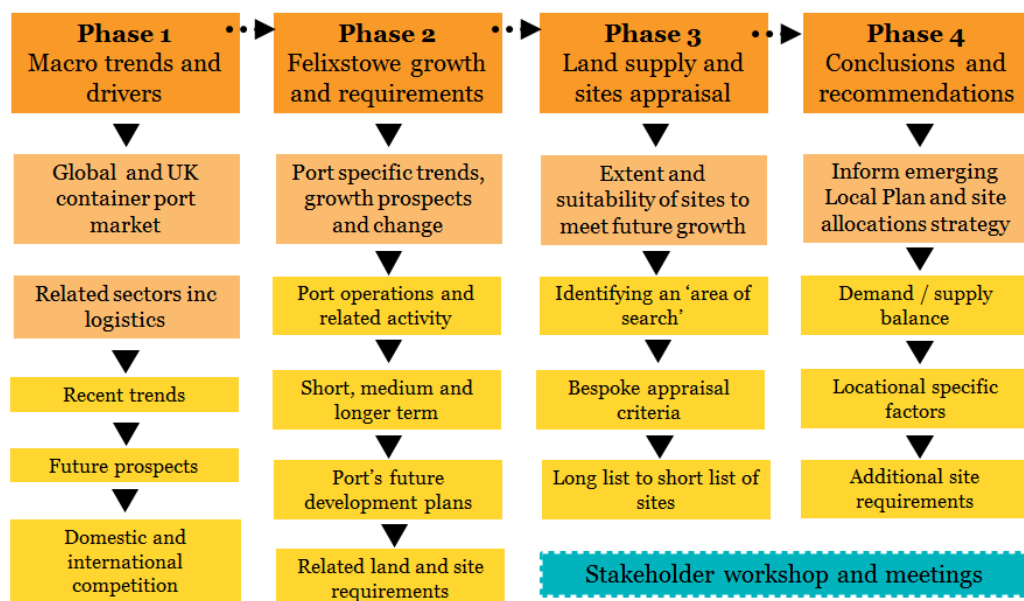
Phase 1
Macro trends and drivers

Global and UK container port market

Related sectors inc logistics

Recent trends

Future prospects

Domestic and international competition

Phase 2
Felixstowe growth and requirements

Port specific trends, growth prospects and change

Port operations and related activity

Short, medium and longer term

Port's future development plans

Related land and site requirements

Phase 3
Land supply and sites appraisal

Extent and suitability of sites to meet future growth

Identifying an 'area of search'

Bespoke appraisal criteria

Long list to short list of sites

Phase 4
Conclusions and recommendations

Inform emerging Local Plan and site allocations strategy

Demand / supply balance

Locational specific factors

Additional site requirements

Stakeholder workshop and meetings